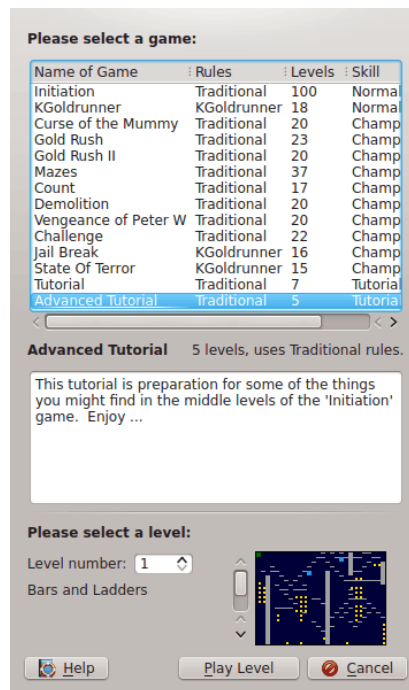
Please select a game:

| Name of Game | Rules | Levels | Skill |
|---|---|---|---|
| Initiation | Traditional | 100 | Normal |
| KGoldrunner | KGoldrunner | 18 | Normal |
| Curse of the Mummy | Traditional | 20 | Champ |
| Gold Rush | Traditional | 23 | Champ |
| Gold Rush II | Traditional | 20 | Champ |
| Mazes | Traditional | 37 | Champ |
| Count | Traditional | 17 | Champ |
| Demolition | Traditional | 20 | Champ |
| Vengeance of Peter W | Traditional | 20 | Champ |
| Challenge | Traditional | 22 | Champ |
| Jail Break | KGoldrunner | 16 | Champ |
| State Of Terror | KGoldrunner | 15 | Champ |
| Tutorial | Traditional | 7 | Tutorial |
| Advanced Tutorial | Traditional | 5 | Tutorial |

Advanced Tutorial 5 levels, uses Traditional rules.

This tutorial is preparation for some of the things you might find in the middle levels of the 'Initiation' game. Enjoy ...

Please select a level:

Level number: 1

Bars and Ladders

Help Play Level Cancel